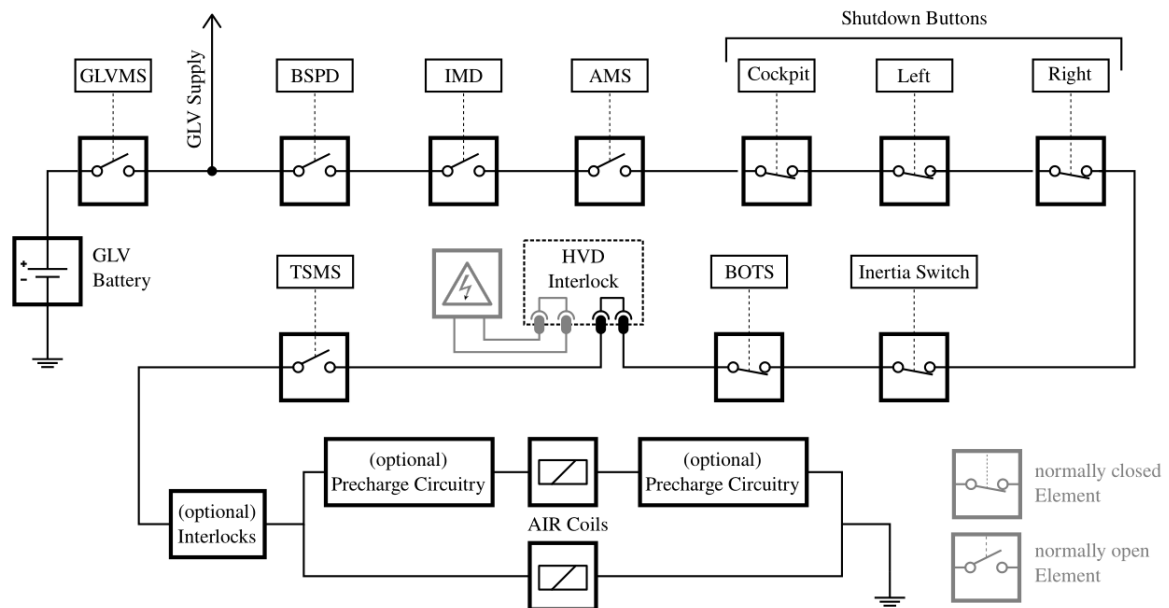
Shutdown Buttons

GLVMS

GLV Supply

BSPD

IMD

AMS

Cockpit

Left

Right

GLV Battery

TSMS

HVD Interlock

BOTS

Inertia Switch

(optional) Precharge Circuitry

(optional) Precharge Circuitry

(optional) Interlocks

AIR Coils

normally closed Element

normally open Element